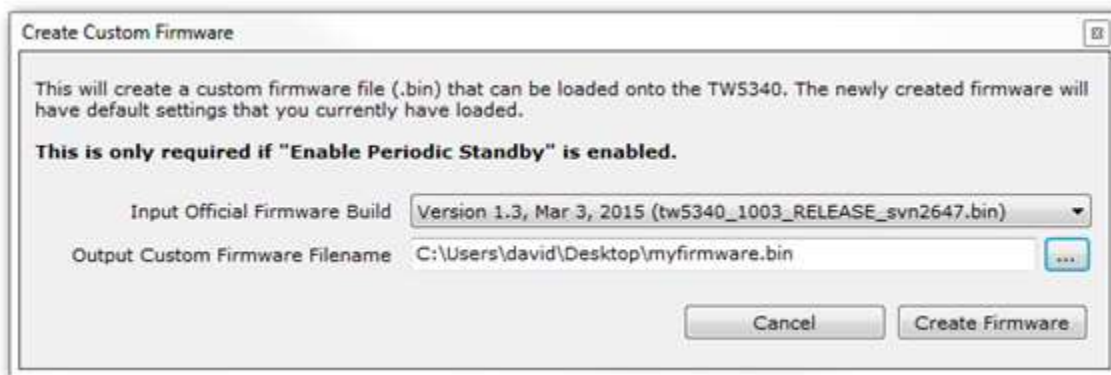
Create Custom Firmware

This will create a custom firmware file (.bin) that can be loaded onto the TW5340. The newly created firmware will have default settings that you currently have loaded.

**This is only required if "Enable Periodic Standby" is enabled.**

Input Official Firmware Build Version 1.3, Mar 3, 2015 (tw5340_1003_RELEASE_svn2647.bin)

Output Custom Firmware Filename C:\Users\david\Desktop\myfirmware.bin ...

Cancel Create Firmware